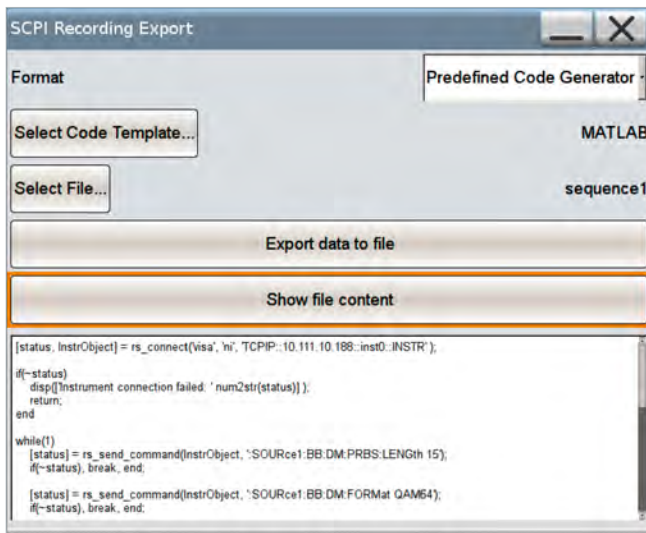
SCPI Recording Export

Format

Predefined Code Generator

Select Code Template...

MATLAB

Select File...

sequence1

Export data to file

Show file content

[status, InstrObject] = rs_connect('visa', 'ni', 'TCPIP::10.111.10.188::inst0::INSTR');

if(~status)
disp(['Instrument connection failed: ' num2str(status)] );
return;
end

while(1)
[status] = rs_send_command(InstrObject, ':SOURce1:BB:DM:PRBS:LENGth 15');
if(~status), break, end;

[status] = rs_send_command(InstrObject, ':SOURce1:BB:DM:FORMat QAM64');
if(~status), break, end;